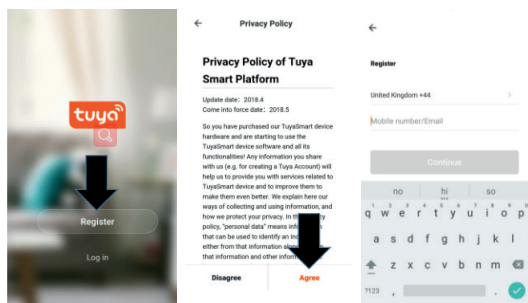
tuya

Register

Log in

Privacy Policy

Privacy Policy of Tuya Smart Platform

Update date: 2018.4
Come into force date: 2018.5

So you have purchased our TuyaSmart device hardware and are starting to use the TuyaSmart device software and all its functionalities! Any information you share with us (e.g. for creating a Tuya Account) will help us to provide you with services related to TuyaSmart device and to improve them to make them even better. We explain here our ways of collecting and using information, and how we protect your privacy. In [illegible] policy, "personal data" means inf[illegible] that can be used to identify an in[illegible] either from that information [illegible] that information and other inform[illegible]

Disagree

Agree

Register

United Kingdom +44

Mobile number/Email

Continue

no hi os

q w e r t y u i o p

a s d f g h j k l

z x c v b n m

?123 , .